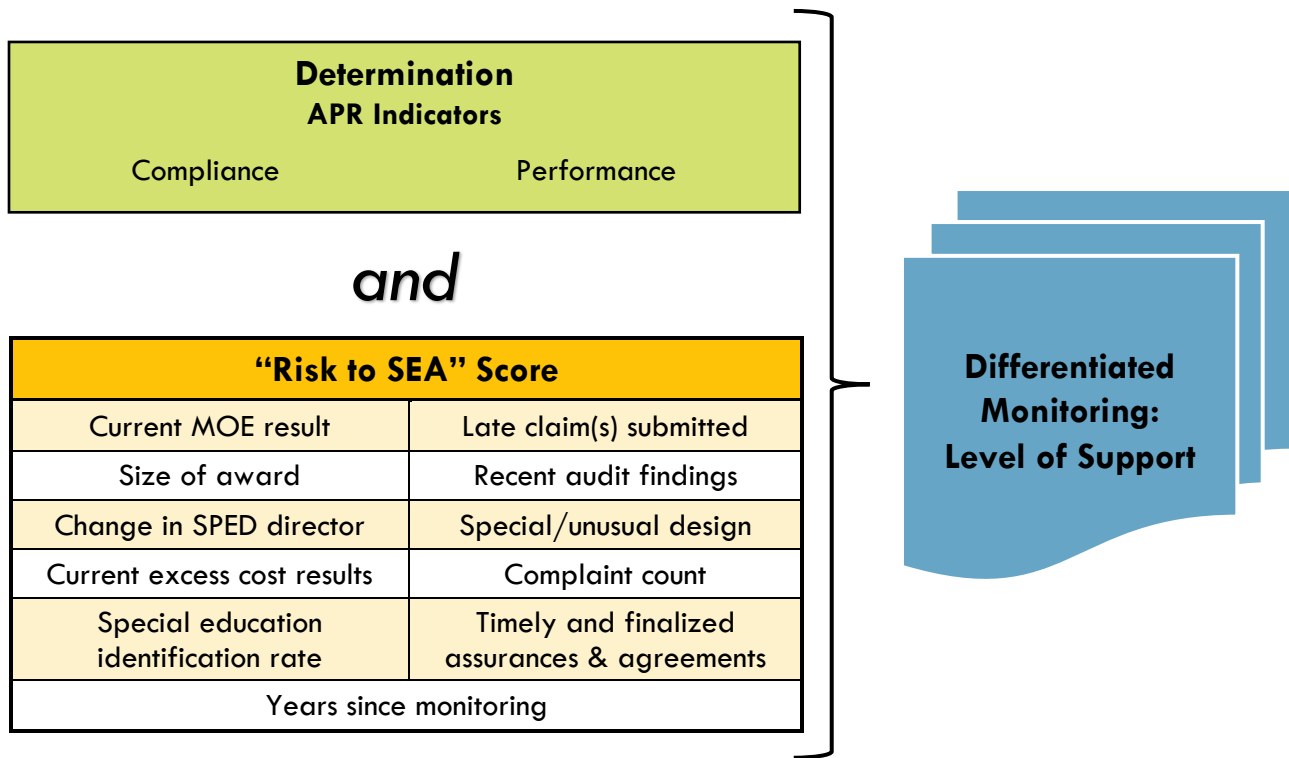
**Determination**
**APR Indicators**

Compliance Performance

*and*

| "Risk to SEA" Score | |
|---|---|
| Current MOE result | Late claim(s) submitted |
| Size of award | Recent audit findings |
| Change in SPED director | Special/unusual design |
| Current excess cost results | Complaint count |
| Special education identification rate | Timely and finalized assurances & agreements |
| Years since monitoring | |

Differentiated Monitoring: Level of Support